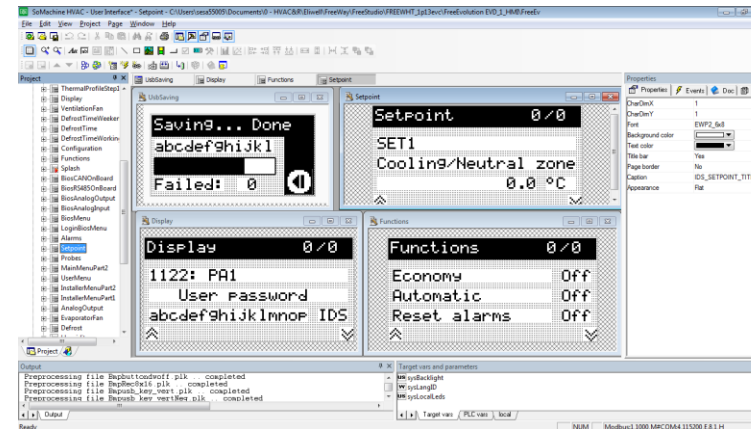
SoMachine HVAC - User Interface* - Setpoint - C:\Users\sesa55005\Documents\0 - HVAC&R\Eliwell\FreeWay\FreeStudio\FREEWHT_1p13evc\FreeEvolution EVD_1_HMI\FreeEv

File Edit View Project Page Window Help

Project

ThermalProfileStep1
Display
VentilationFan
DefrostTimeWeeker
DefrostTime
DefrostTimeWorkin
Configuration
Functions
Splash
BiosCANOnBoard
BiosRS485OnBoard
BiosAnalogOutput
BiosAnalogInput
BiosMenu
LoginBiosMenu
Alarms
Setpoint
Probes
MainMenuPart2
UserMenu
InstallerMenuPart2
InstallerMenuPart1
AnalogOutput
EvaporatorFan
Defrost

Project

UsbSaving | Display | Functions | Setpoint

UsbSaving

Saving... Done
abcdefghijkl
Failed: 0

Setpoint

Setpoint 0/0
SET1
Cooling/Neutral zone
0.0 °C

Display

Display 0/0
1122: PA1
User password
abcdefghijklmnop IDS

Functions

Functions 0/0
Economy Off
Automatic Off
Reset alarms Off

Properties

Properties | Events | Doc

| | |
|---|---|
| CharDimX | 1 |
| CharDimY | 1 |
| Font | EWP2_6x8 |
| Background color | |
| Text color | |
| Title bar | Yes |
| Page border | No |
| Caption | IDS_SETPOINT_TIT |
| Appearance | Flat |

Output

Preprocessing file Bmpbuttondwoff.plk ... completed
Preprocessing file BmpRec8x16.plk ... completed
Preprocessing file Bmpusb_key_vert.plk ... completed
Preprocessing file Bmpusb_key_vertReq.plk ... completed

Output

Target vars and parameters

sysBacklight
sysLangID
sysLocalLeds

Target vars | PLC vars | local

Ready

NUM | Modbus:1 1000 M/COM4 115200 E 8 1 H